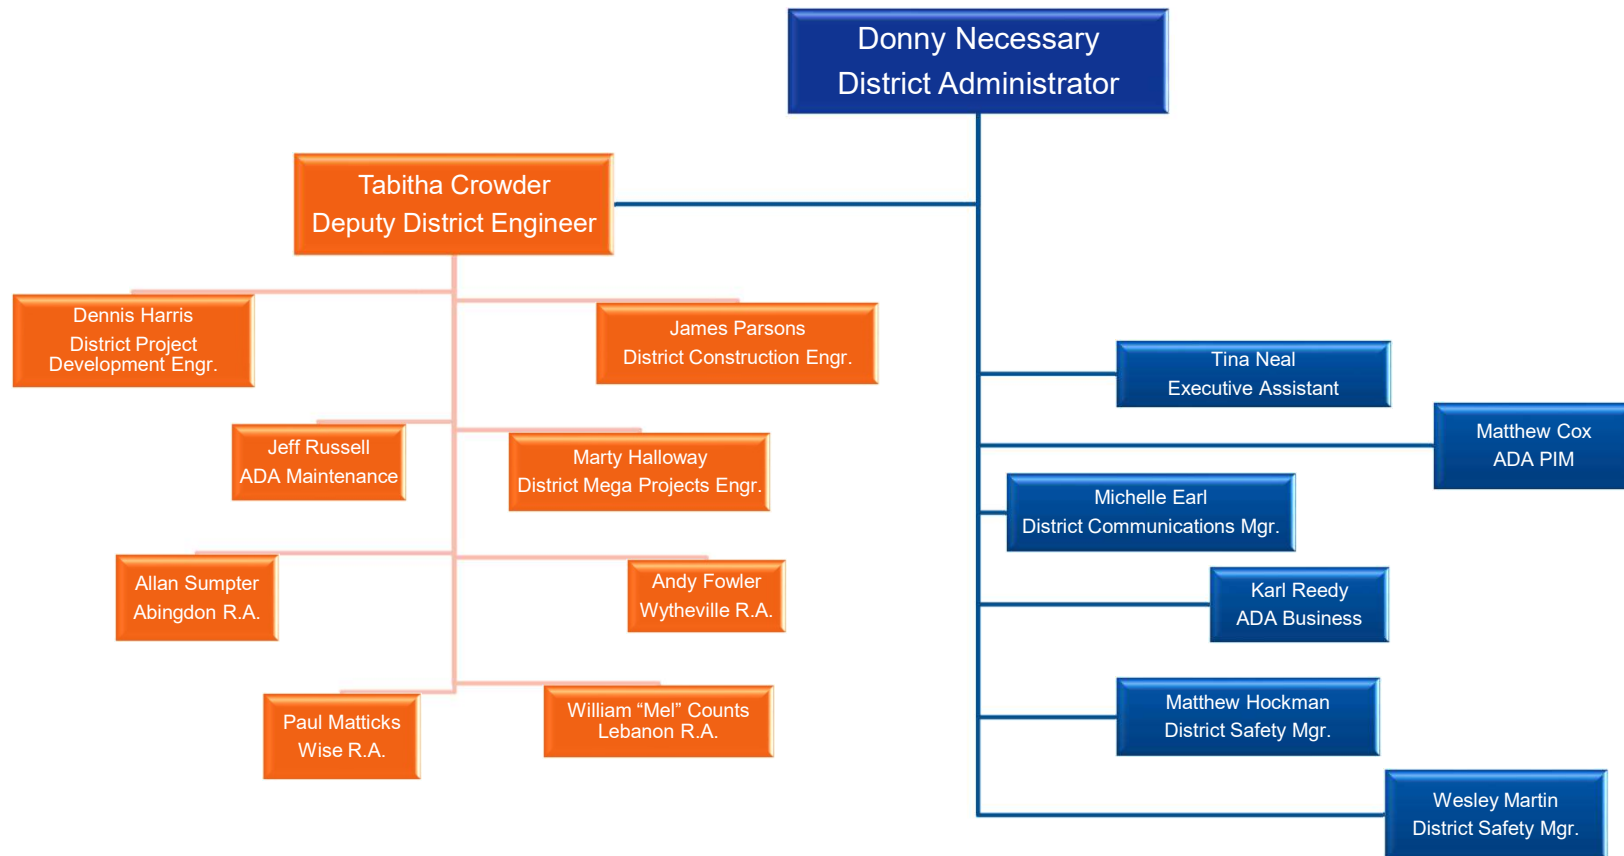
Donny Necessary
District Administrator

Tabitha Crowder
Deputy District Engineer

Dennis Harris
District Project Development Engr.

James Parsons
District Construction Engr.

Jeff Russell
ADA Maintenance

Marty Halloway
District Mega Projects Engr.

Allan Sumpter
Abingdon R.A.

Andy Fowler
Wytheville R.A.

Paul Matticks
Wise R.A.

William “Mel” Counts
Lebanon R.A.

Tina Neal
Executive Assistant

Matthew Cox
ADA PIM

Michelle Earl
District Communications Mgr.

Karl Reedy
ADA Business

Matthew Hockman
District Safety Mgr.

Wesley Martin
District Safety Mgr.